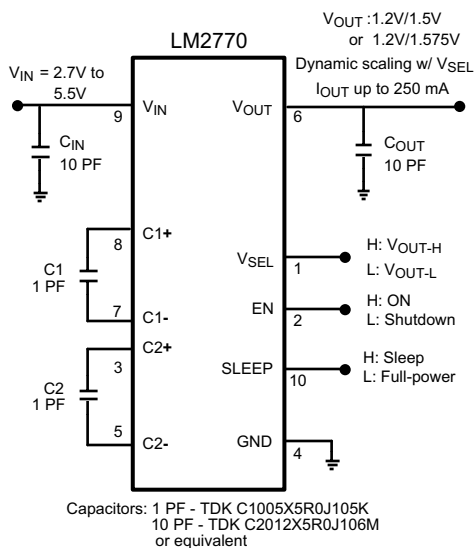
$V_{OUT}$ :1.2V/1.5V
or 1.2V/1.575V
Dynamic scaling w/ $V_{SEL}$
$I_{OUT}$ up to 250 mA

LM2770

$V_{IN}$ = 2.7V to 5.5V

9 $V_{IN}$

$V_{OUT}$ 6

$C_{IN}$
10 PF

$C_{OUT}$
10 PF

8 C1+
C1
1 PF
7 C1-

$V_{SEL}$ 1
H: $V_{OUT-H}$
L: $V_{OUT-L}$

EN 2
H: ON
L: Shutdown

C2+
3
C2
1 PF
5 C2-

SLEEP 10
H: Sleep
L: Full-power

GND 4

Capacitors: 1 PF - TDK C1005X5R0J105K
10 PF - TDK C2012X5R0J106M
or equivalent